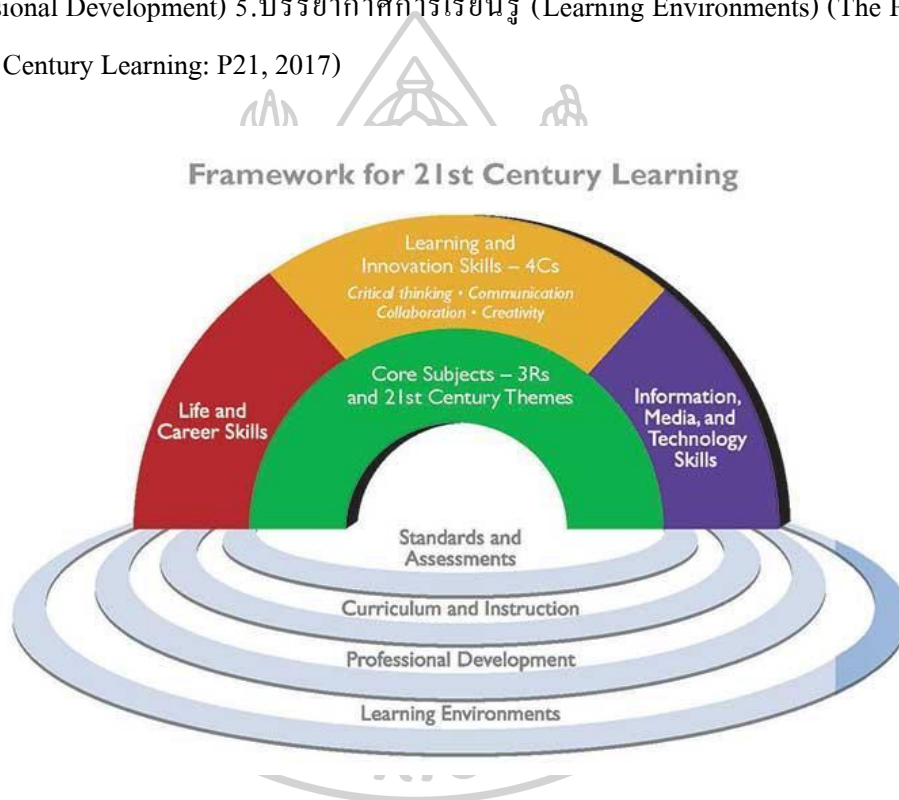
ional Development) 5.บรรยากาศการเรียนรู้ (Learning Environments) (The F

Century Learning: P21, 2017)

Framework for 21st Century Learning

Learning and Innovation Skills – 4Cs

Critical thinking • Communication Collaboration • Creativity

Life and Career Skills

Core Subjects – 3Rs and 21st Century Themes

Information, Media, and Technology Skills

Standards and Assessments

Curriculum and Instruction

Professional Development

Learning Environments